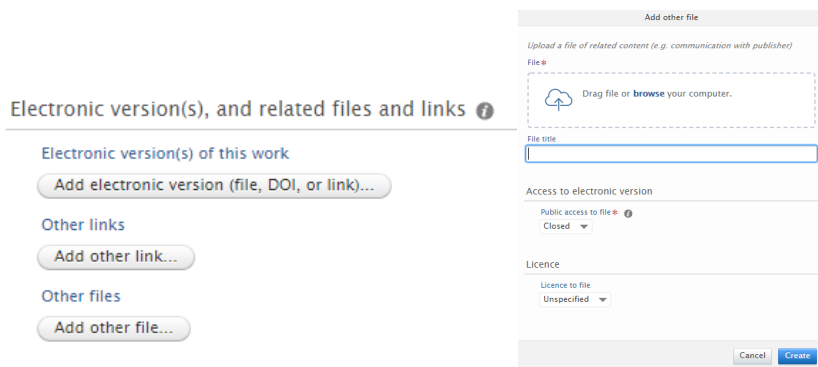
Electronic version(s), and related files and links

Electronic version(s) of this work

Add electronic version (file, DOI, or link)...

Other links

Add other link...

Other files

Add other file...

Add other file

Upload a file of related content (e.g. communication with publisher)

File *

Drag file or browse your computer.

File title

Access to electronic version

Public access to file *

Closed

Licence

Licence to file

Unspecified

Cancel

Create